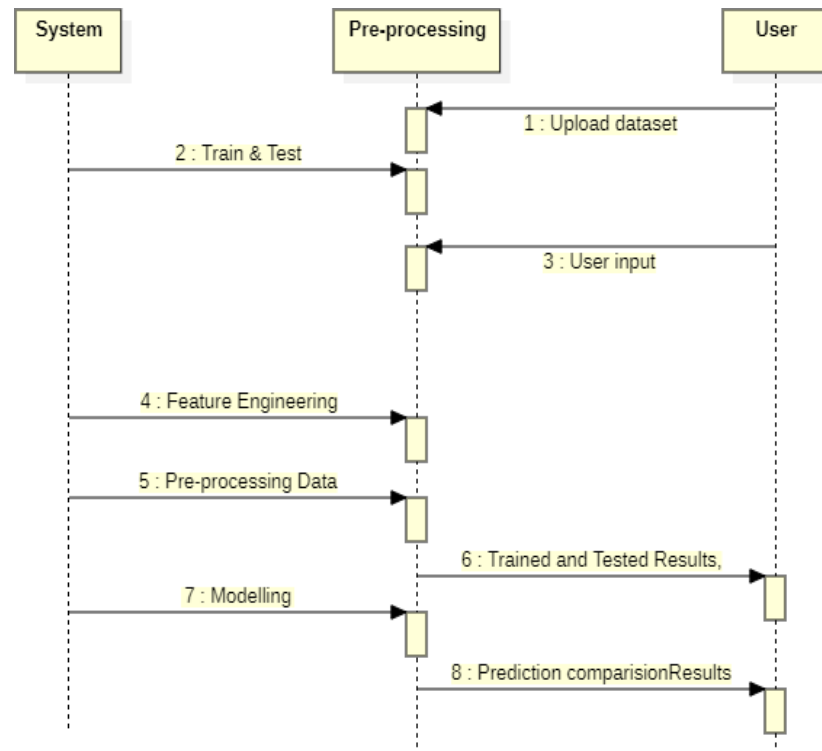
System

Pre-processing

User

1 : Upload dataset

2 : Train & Test

3 : User input

4 : Feature Engineering

5 : Pre-processing Data

6 : Trained and Tested Results,

7 : Modelling

8 : Prediction comparisionResults